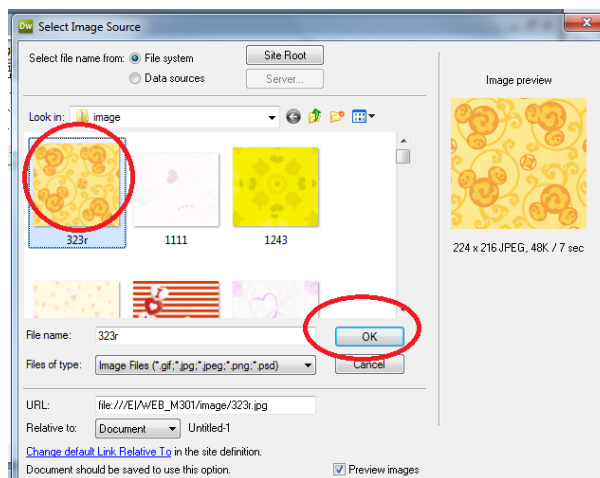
Dw Select Image Source

Select file name from: File system
Data sources

Site Root

Server...

Image preview

Look in: image

323r
1111
1243

224 x 216 JPEG, 48K / 7 sec

File name: 323r
OK

Files of type: Image Files (*.gif;*.jpg;*.jpeg;*.png;*.psd)
Cancel

URL: file:///E|/WEB_M301/image/323r.jpg

Relative to: Document Untitled-1

Change default Link Relative To in the site definition.

Document should be saved to use this option.

Preview images